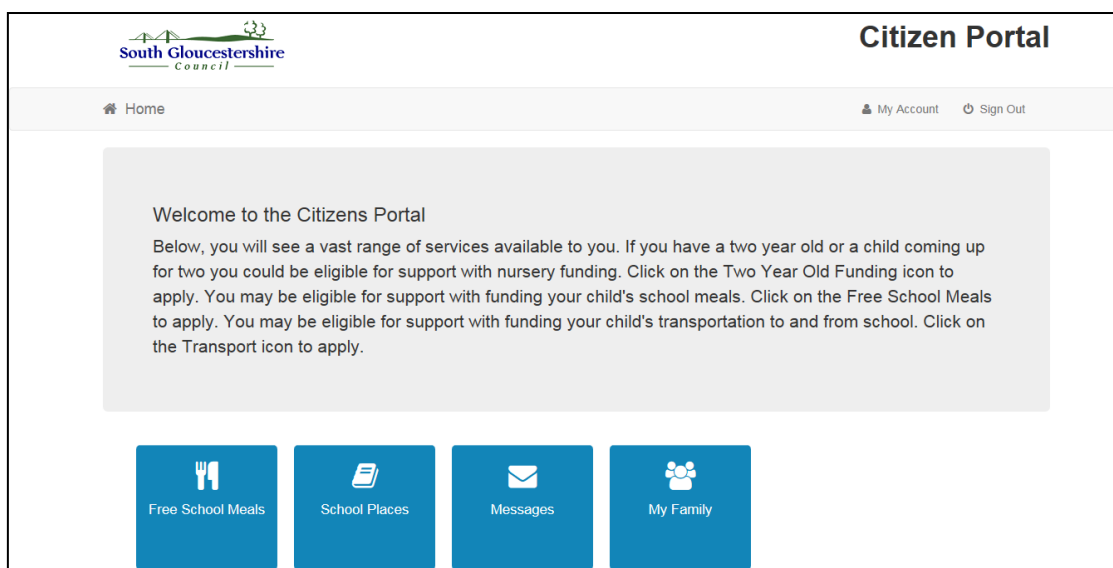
South Gloucestershire
Council

Citizen Portal

Home

My Account Sign Out

Welcome to the Citizens Portal

Below, you will see a vast range of services available to you. If you have a two year old or a child coming up for two you could be eligible for support with nursery funding. Click on the Two Year Old Funding icon to apply. You may be eligible for support with funding your child's school meals. Click on the Free School Meals to apply. You may be eligible for support with funding your child's transportation to and from school. Click on the Transport icon to apply.

Free School Meals

School Places

Messages

My Family